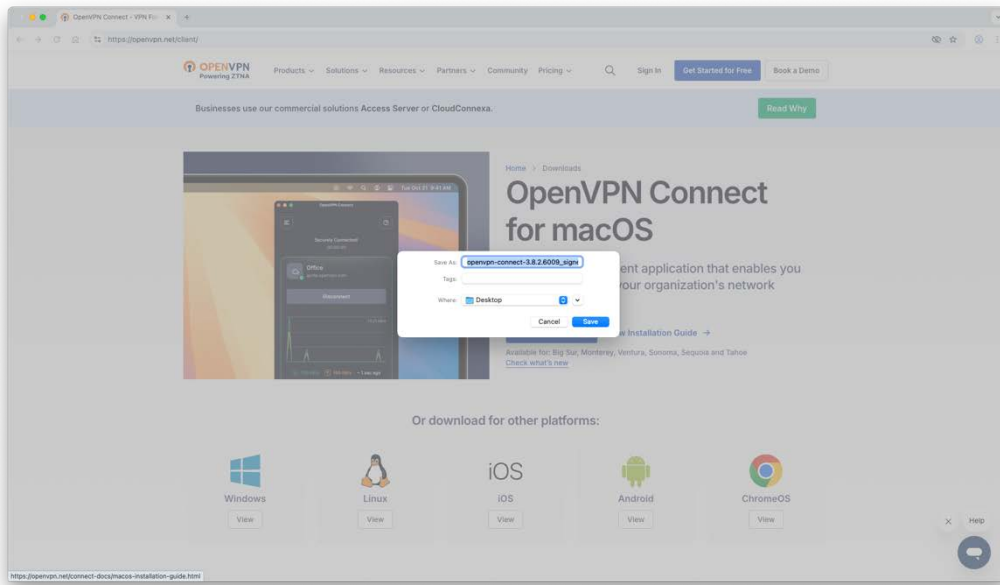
OpenVPN Connect - VPN For ×

https://openvpn.net/client/

OPENVPN Powering ZTNA

Products Solutions Resources Partners Community Pricing

Sign In

Get Started for Free

Book a Demo

Businesses use our commercial solutions Access Server or CloudConnexa.

Read Why

Home > Downloads

OpenVPN Connect for macOS

Save As: openvpn-connect-3.8.2.6009_signe

Tags:

Where: Desktop

Cancel Save

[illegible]ent application that enables you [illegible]your organization's network

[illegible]w Installation Guide →

Available for: Big Sur, Monterey, Ventura, Sonoma, Sequoia and Tahoe

Check what's new

OpenVPN Connect

Securely Connected

Office

Disconnect

Or download for other platforms:

Windows
View

Linux
View

iOS
iOS
View

Android
View

ChromeOS
View

Help

https://openvpn.net/connect-docs/macos-installation-guide.html